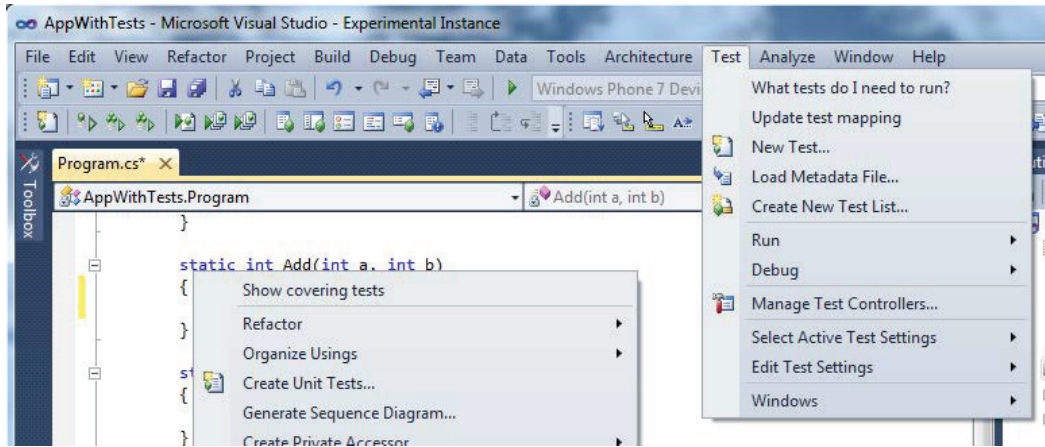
AppWithTests - Microsoft Visual Studio - Experimental Instance

File Edit View Refactor Project Build Debug Team Data Tools Architecture Test Analyze Window Help

Windows Phone 7 Devi

Program.cs* ×

Toolbox

AppWithTests.Program

Add(int a, int b)

}

static int Add(int a, int b)
{

}

st
{

}

Show covering tests
Refactor
Organize Usings
Create Unit Tests...
Generate Sequence Diagram...
Create Private Accessor

What tests do I need to run?
Update test mapping
New Test...
Load Metadata File...
Create New Test List...
Run
Debug
Manage Test Controllers...
Select Active Test Settings
Edit Test Settings
Windows